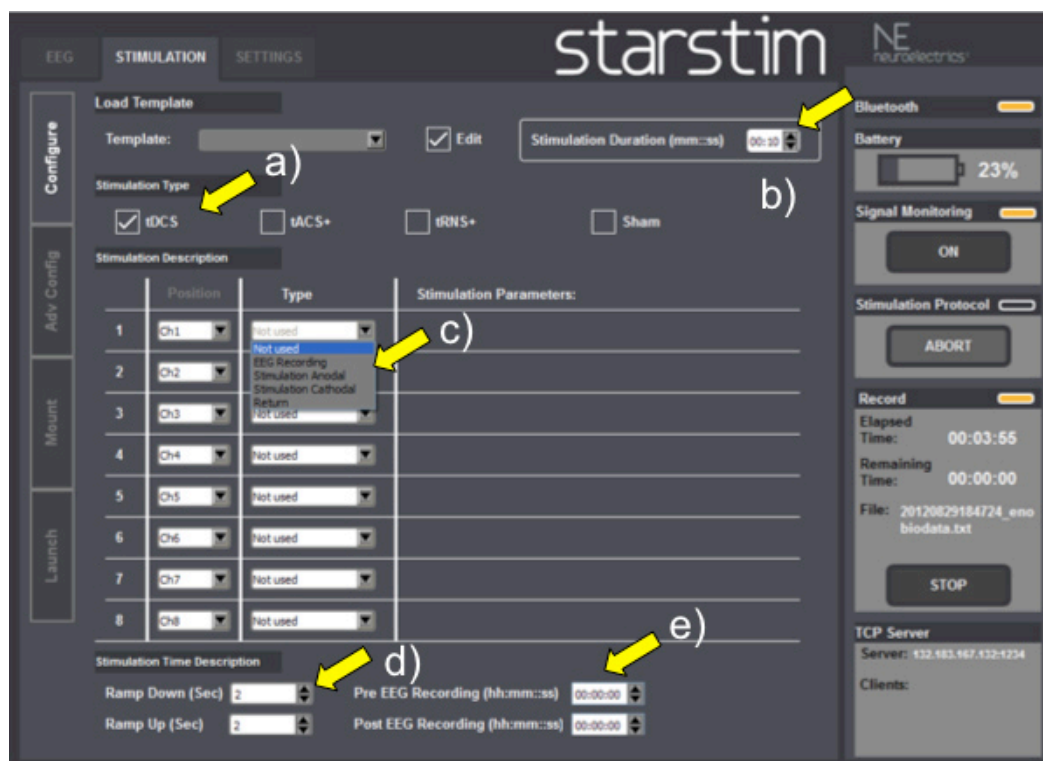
EEG STIMULATION SETTINGS

starstim

NE neuroelectrics

Configure

Adv Config

Mount

Launch

Load Template

Template:

Edit

Stimulation Duration (mm::ss) 00:10

a)

b)

Stimulation Type

tDCS tACS+ tRNS+ Sham

Stimulation Description

| | Position | Type | Stimulation Parameters: |
|---|---|---|---|
| 1 | Ch1 | Not used | |
| 2 | Ch2 | | |
| 3 | Ch3 | Not used | |
| 4 | Ch4 | Not used | |
| 5 | Ch5 | Not used | |
| 6 | Ch6 | Not used | |
| 7 | Ch7 | Not used | |
| 8 | Ch8 | Not used | |

Not used
EEG Recording
Stimulation Anodal
Stimulation Cathodal
Return

c)

d)

e)

Stimulation Time Description

Ramp Down (Sec) 2

Ramp Up (Sec) 2

Pre EEG Recording (hh:mm::ss) 00:00:00

Post EEG Recording (hh:mm::ss) 00:00:00

Bluetooth

Battery

23%

Signal Monitoring

ON

Stimulation Protocol

ABORT

Record

Elapsed Time: 00:03:55

Remaining Time: 00:00:00

File: 20120829184724_eno biodata.txt

STOP

TCP Server

Server: 132.183.167.132:1234

Clients: